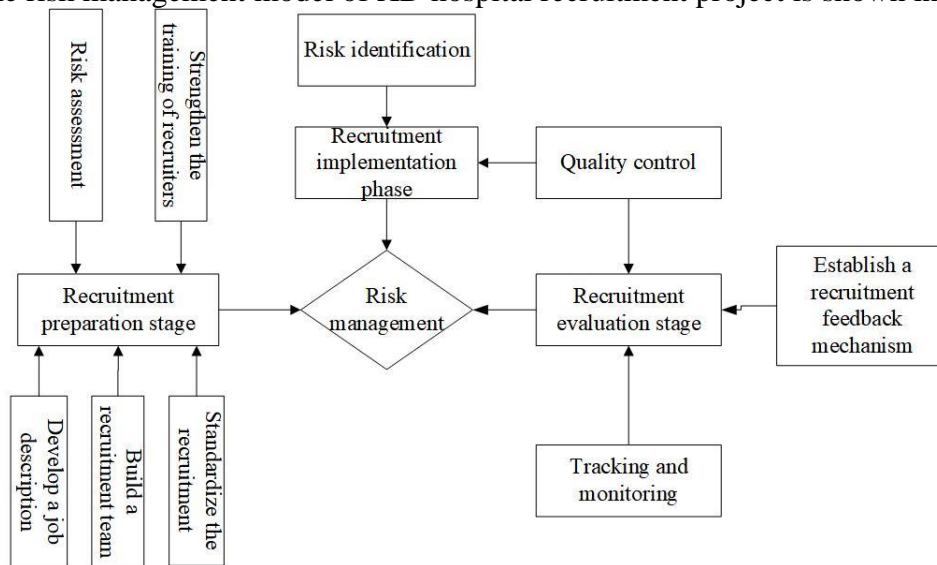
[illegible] risk management model of HD hospital recruitment project is shown in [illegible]

Risk assessment

Strengthen the training of recruiters

Risk identification

Recruitment implementation phase

Quality control

Recruitment preparation stage

Risk management

Recruitment evaluation stage

Establish a recruitment feedback mechanism

Develop a job description

Build a recruitment team

Standardize the recruitment

Tracking and monitoring